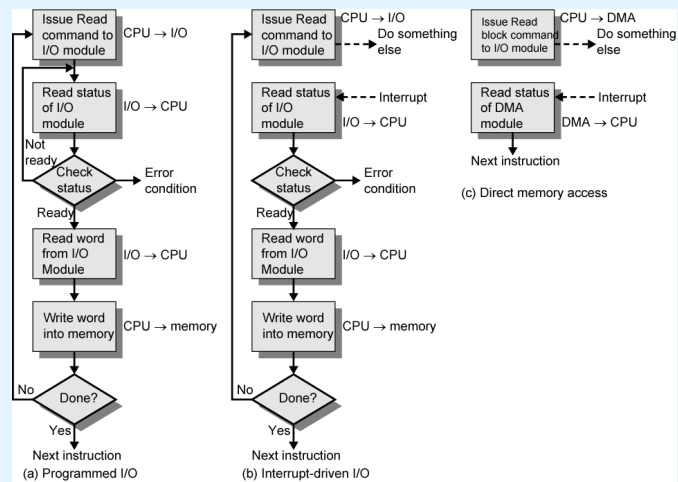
Issue Read command to I/O module

CPU → I/O

Read status of I/O module

I/O → CPU

Not ready

Check status

Error condition

Ready

Read word from I/O Module

I/O → CPU

Write word into memory

CPU → memory

No

Done?

Yes

Next instruction

(a) Programmed I/O

Issue Read command to I/O module

CPU → I/O

Do something else

Read status of I/O module

Interrupt

I/O → CPU

Check status

Error condition

Ready

Read word from I/O Module

I/O → CPU

Write word into memory

CPU → memory

No

Done?

Yes

Next instruction

(b) Interrupt-driven I/O

Issue Read block command to I/O module

CPU → DMA

Do something else

Read status of DMA module

Interrupt

DMA → CPU

Next instruction

(c) Direct memory access